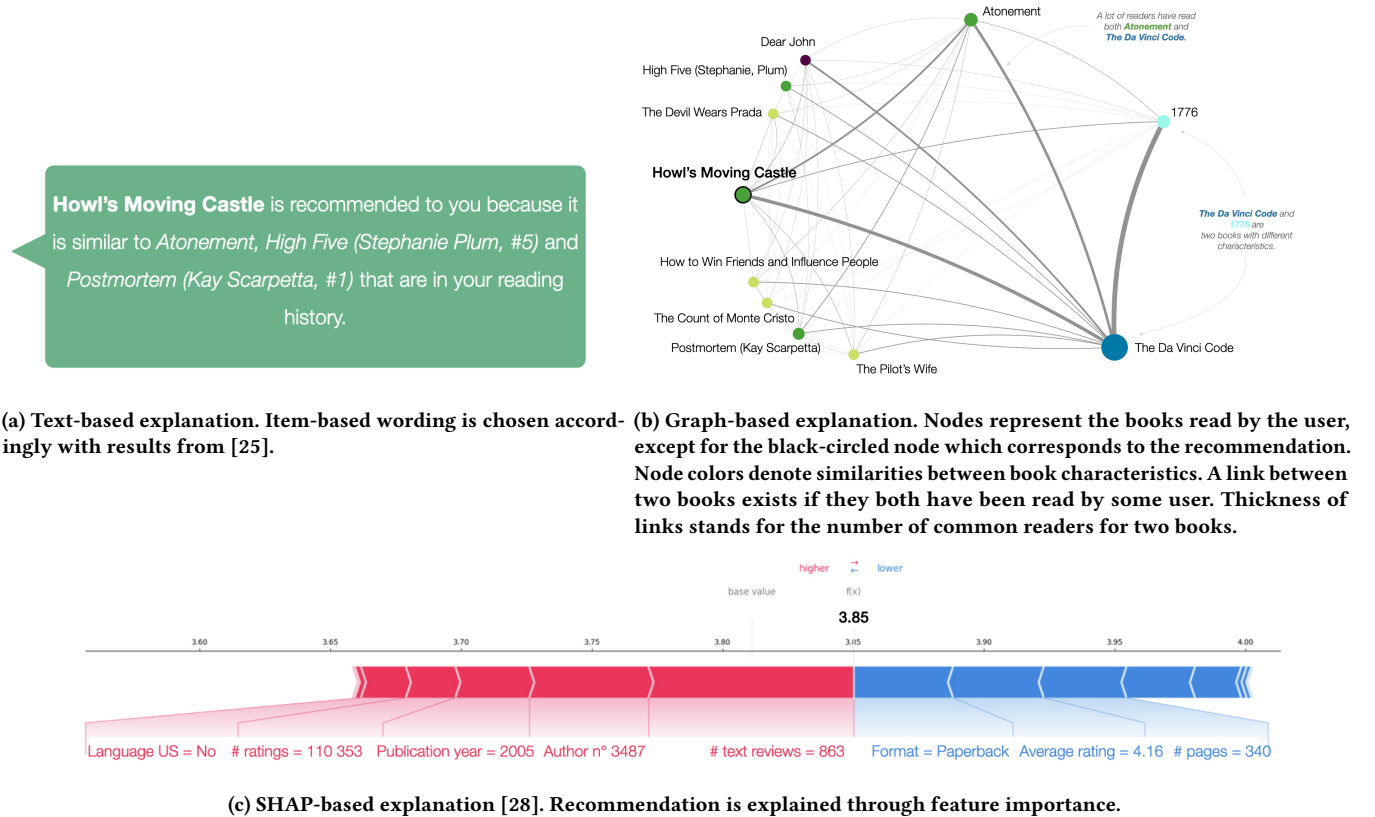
Howl's Moving Castle is recommended to you because it is similar to Atonement, High Five (Stephanie Plum, #5) and Postmortem (Kay Scarpetta, #1) that are in your reading history.

Atonement

A lot of readers have read both Atonement and The Da Vinci Code.

Dear John

High Five (Stephanie, Plum)

The Devil Wears Prada

1776

Howl's Moving Castle

The Da Vinci Code and 1776 are two books with different characteristics.

How to Win Friends and Influence People

The Count of Monte Cristo

Postmortem (Kay Scarpetta)

The Pilot's Wife

The Da Vinci Code

(a) Text-based explanation. Item-based wording is chosen accordingly with results from [25].

(b) Graph-based explanation. Nodes represent the books read by the user, except for the black-circled node which corresponds to the recommendation. Node colors denote similarities between book characteristics. A link between two books exists if they both have been read by some user. Thickness of links stands for the number of common readers for two books.

higher $\rightleftarrows$ lower

base value

f(x)

3.85

3.60 3.65 3.70 3.75 3.80 3.85 3.90 3.95 4.00

Language US = No # ratings = 110 353 Publication year = 2005 Author n° 3487 # text reviews = 863 Format = Paperback Average rating = 4.16 # pages = 340

(c) SHAP-based explanation [28]. Recommendation is explained through feature importance.